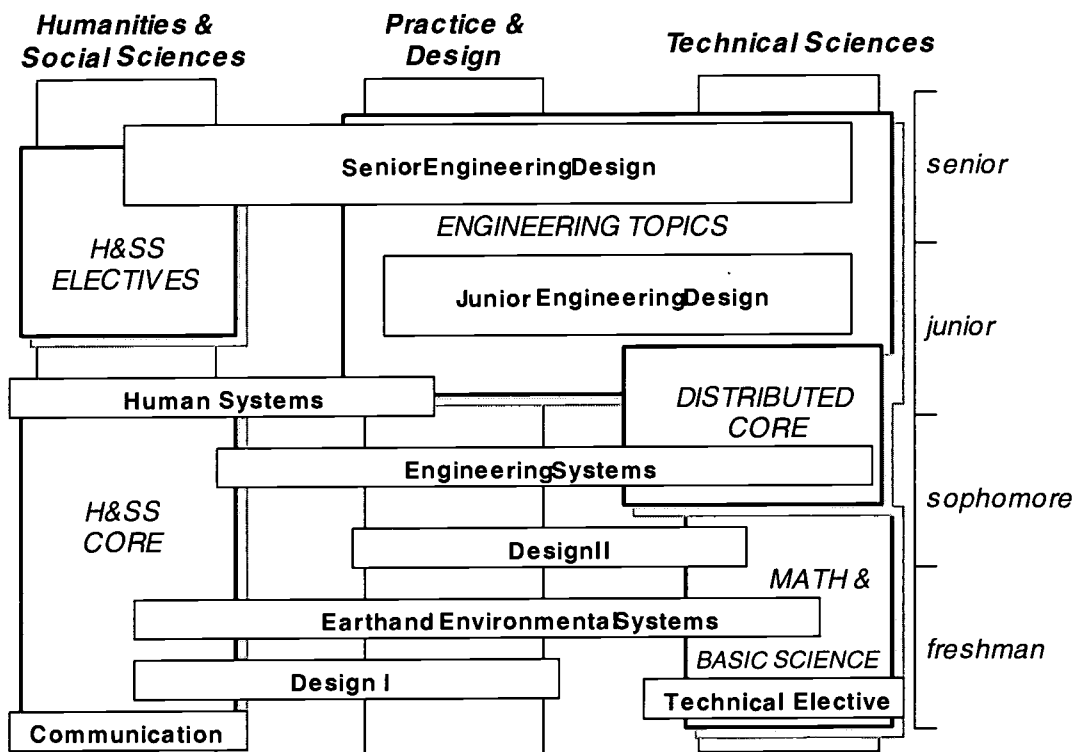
Humanities & Social Sciences

Practice & Design

Technical Sciences

Senior Engineering Design

senior

H&SS ELECTIVES

ENGINEERING TOPICS

Junior Engineering Design

junior

Human Systems

DISTRIBUTED CORE

Engineering Systems

sophomore

H&SS CORE

Design II

MATH &

Earth and Environmental Systems

freshman

BASIC SCIENCE

Design I

Technical Elective

Communication